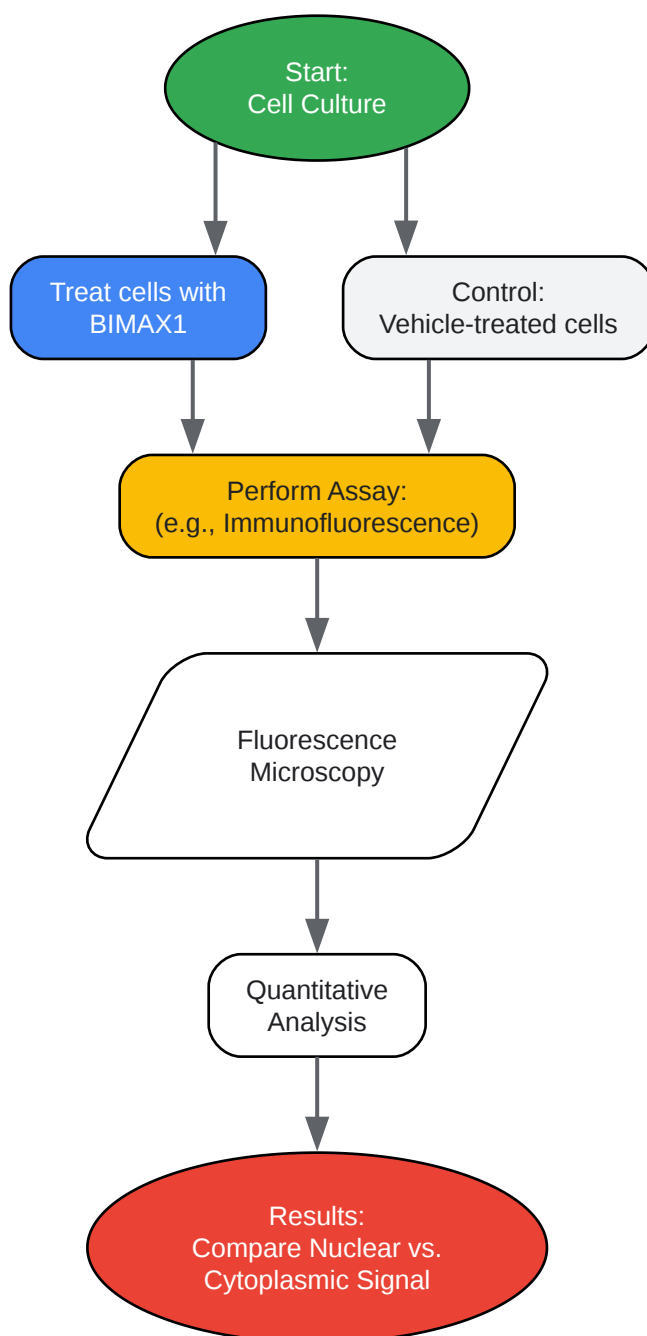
Start:
Cell Culture

Treat cells with
BIMAX1

Control:
Vehicle-treated cells

Perform Assay:
(e.g., Immunofluorescence)

Fluorescence
Microscopy

Quantitative
Analysis

Results:
Compare Nuclear vs.
Cytoplasmic Signal